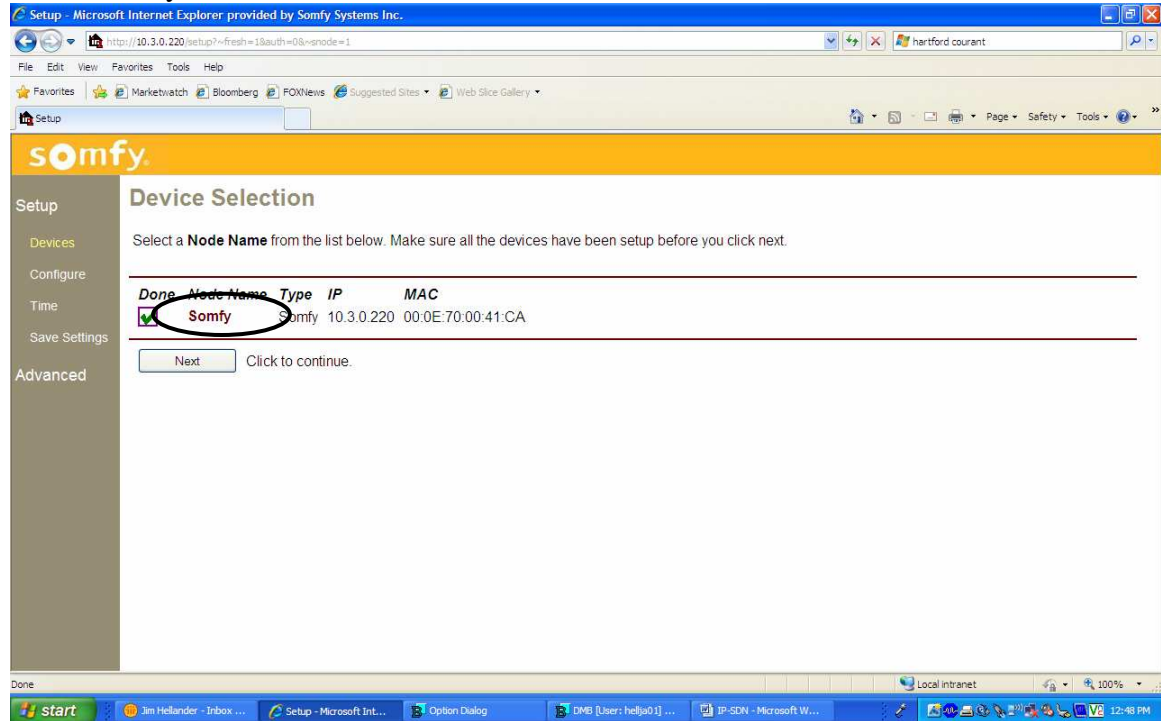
Setup - Microsoft Internet Explorer provided by Somfy Systems Inc.

http://10.3.0.220/setup?~fresh=1&auth=0&~snode=1

hartford courant

File Edit View Favorites Tools Help

Favorites Marketwatch Bloomberg FOXNews Suggested Sites Web Slice Gallery

Setup

Page Safety Tools

somfy.

Setup
Devices
Configure
Time
Save Settings
Advanced

Device Selection

Select a **Node Name** from the list below. Make sure all the devices have been setup before you click next.

| Done | Node Name | Type | IP | MAC |
|---|---|---|---|---|
| ✔ | Somfy | Somfy | 10.3.0.220 | 00:0E:70:00:41:CA |

Next Click to continue.

Done

Local intranet 100%

start Jim Hellander - Inbox ... Setup - Microsoft Int... Option Dialog DMB [User: hellja01] ... IP-SDN - Microsoft W... 12:48 PM